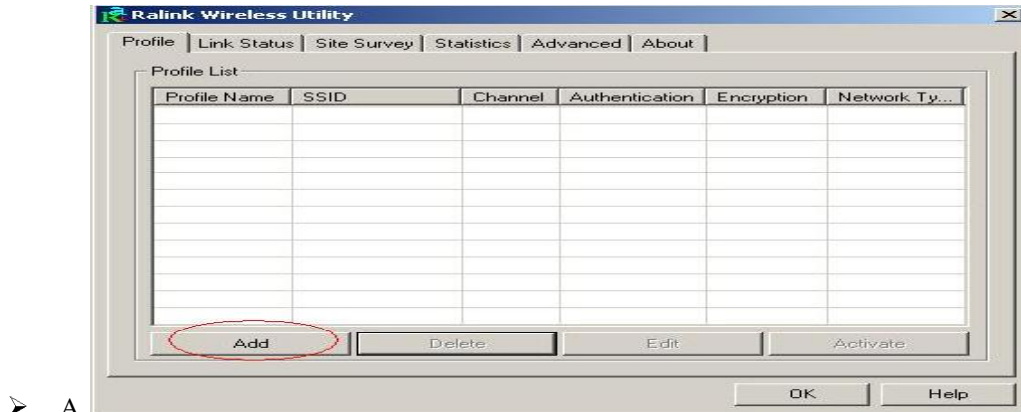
Ralink Wireless Utility

Profile | Link Status | Site Survey | Statistics | Advanced | About

Profile List

| Profile Name | SSID | Channel | Authentication | Encryption | Network Ty... |
|---|---|---|---|---|---|
| | | | | | |

Add | Delete | Edit | Activate

OK | Help

➢ A